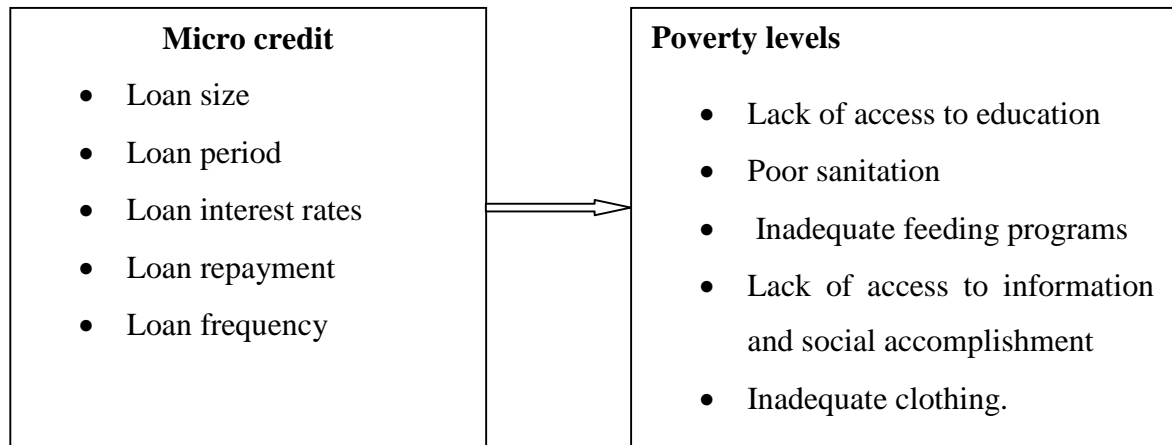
**Micro credit**

- Loan size
- Loan period
- Loan interest rates
- Loan repayment
- Loan frequency

**Poverty levels**

- Lack of access to education
- Poor sanitation
- Inadequate feeding programs
- Lack of access to information and social accomplishment
- Inadequate clothing.